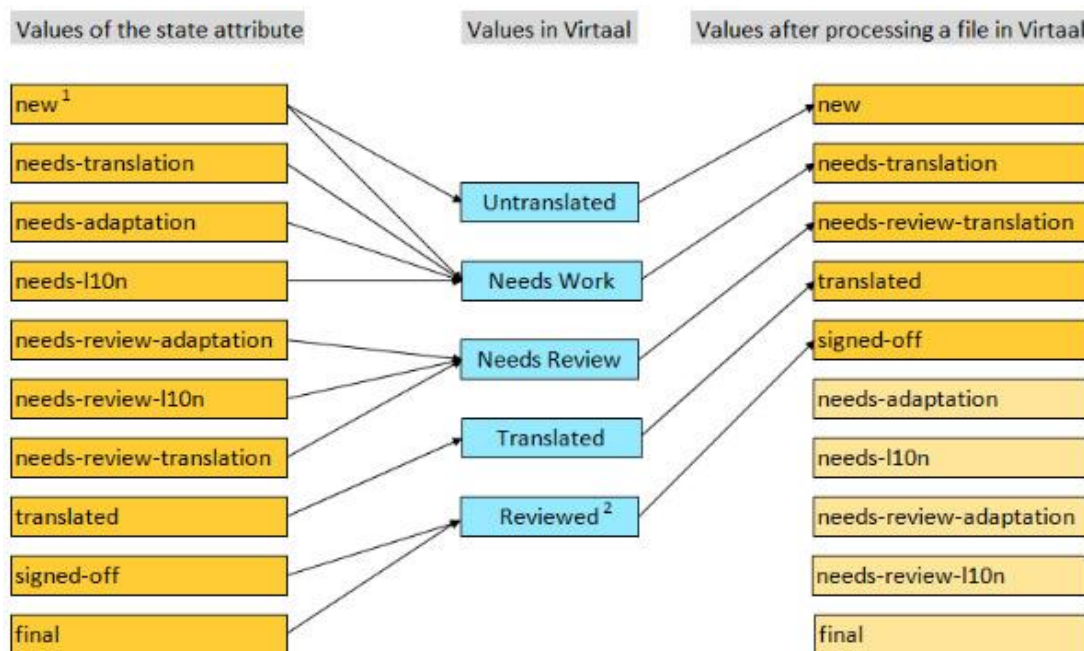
Values of the state attribute

new $^{1}$
needs-translation
needs-adaptation
needs-l10n
needs-review-adaptation
needs-review-l10n
needs-review-translation
translated
signed-off
final

Values in Virtaal

Untranslated
Needs Work
Needs Review
Translated
Reviewed $^{2}$

Values after processing a file in Virtaal

new
needs-translation
needs-review-translation
translated
signed-off
needs-adaptation
needs-l10n
needs-review-adaptation
needs-review-l10n
final